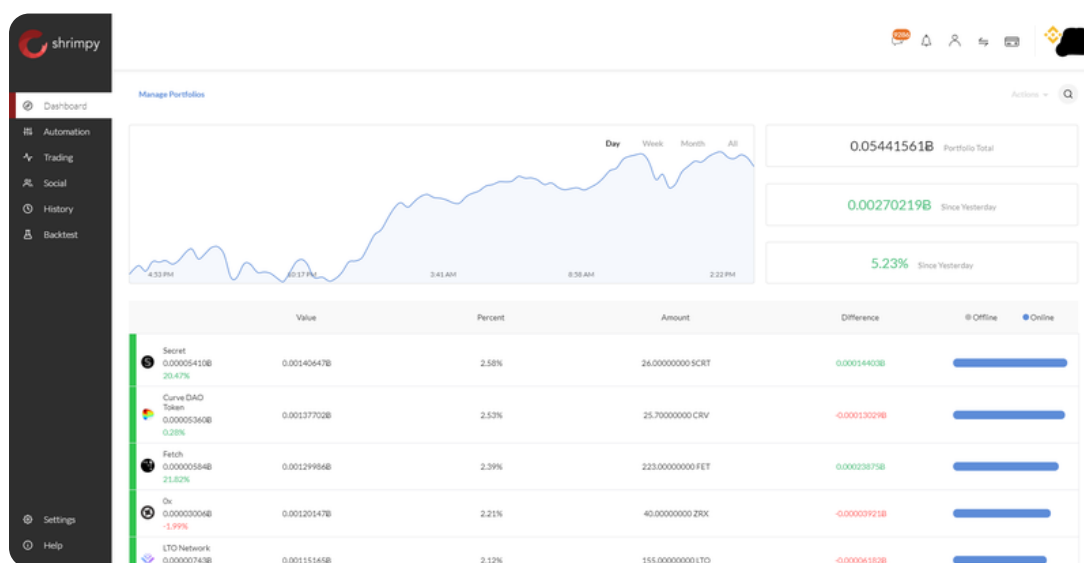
shrimpy

9284

Dashboard
Automation
Trading
Social
History
Backtest

Manage Portfolios

Actions

Day Week Month All

4:53 PM 10:17 PM 3:41 AM 8:58 AM 2:22 PM

0.05441561Ƀ Portfolio Total

0.00270219Ƀ Since Yesterday

5.23% Since Yesterday

| | Value | Percent | Amount | Difference | Offline Online |
|---|---|---|---|---|---|
| Secret 0.00005410Ƀ 20.47% | 0.00140647Ƀ | 2.58% | 26.00000000 SCRT | 0.00014403Ƀ | |
| Curve DAO Token 0.00005360Ƀ 0.28% | 0.00137702Ƀ | 2.53% | 25.70000000 CRV | -0.00013029Ƀ | |
| Fetch 0.00000584Ƀ 21.82% | 0.00129986Ƀ | 2.39% | 223.00000000 FET | 0.00023875Ƀ | |
| 0x 0.00003006Ƀ -1.99% | 0.00120147Ƀ | 2.21% | 40.00000000 ZRX | -0.00003921Ƀ | |
| LTO Network 0.00000743Ƀ | 0.00115165Ƀ | 2.12% | 155.00000000 LTO | -0.00006182Ƀ | |

Settings
Help